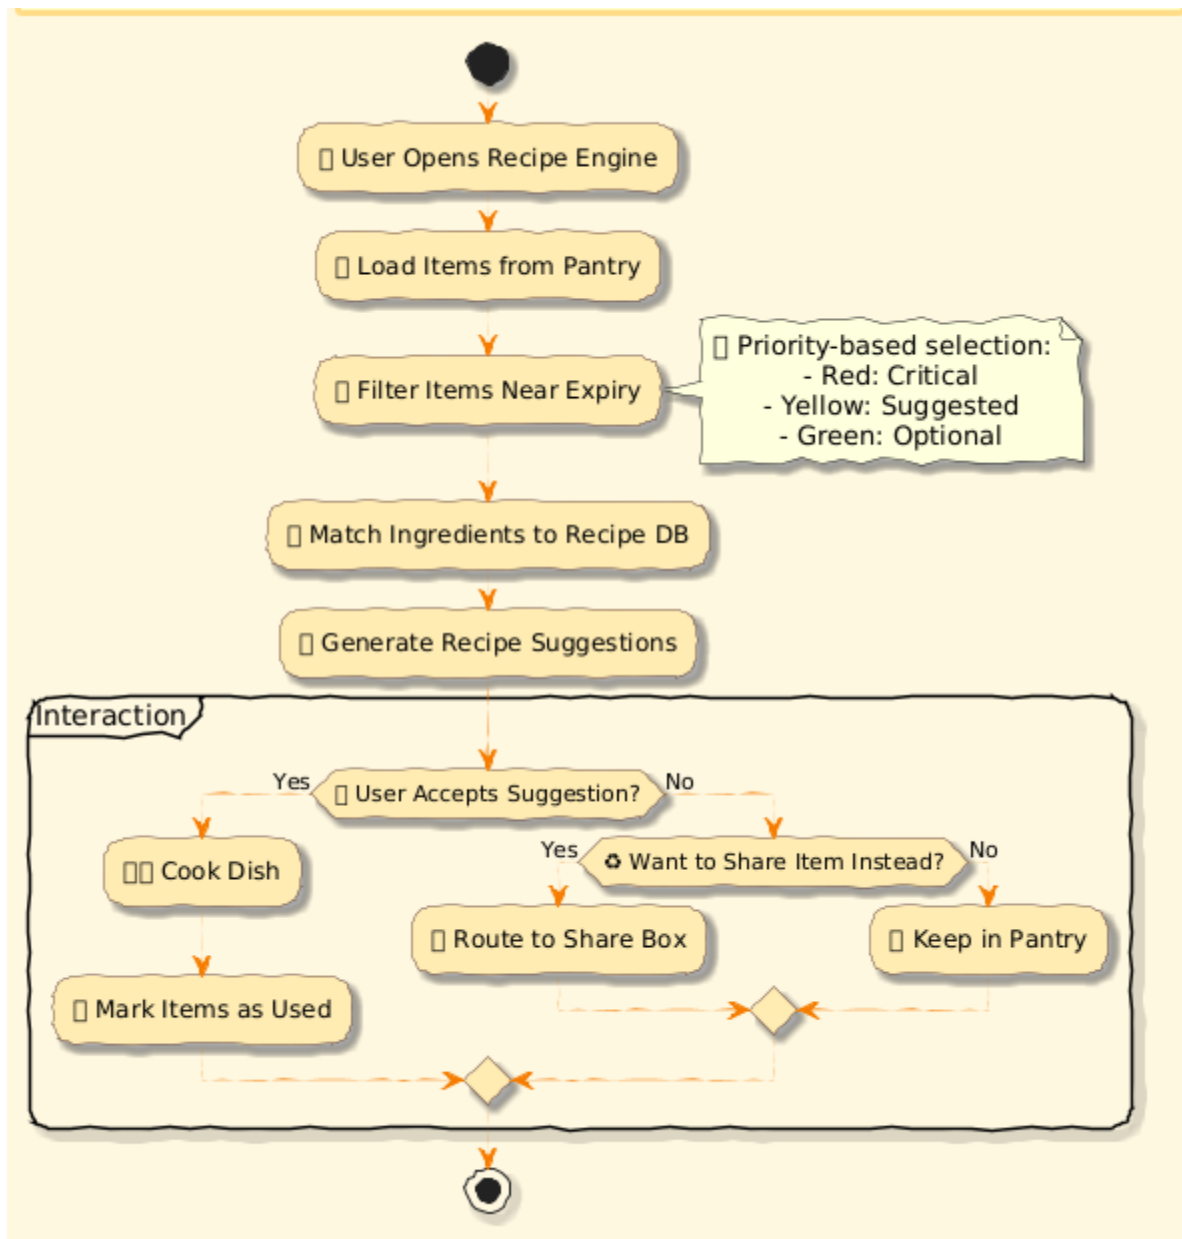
▯ User Opens Recipe Engine

▯ Load Items from Pantry

▯ Filter Items Near Expiry

▯ Priority-based selection:
- Red: Critical
- Yellow: Suggested
- Green: Optional

▯ Match Ingredients to Recipe DB

▯ Generate Recipe Suggestions

Interaction

▯ User Accepts Suggestion?

Yes

No

▯▯ Cook Dish

▯ Mark Items as Used

♻ Want to Share Item Instead?

Yes

No

▯ Route to Share Box

▯ Keep in Pantry